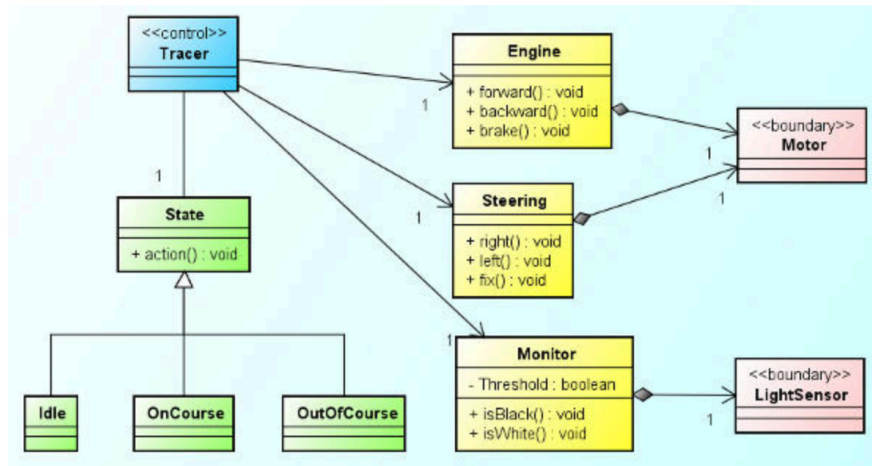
<<control>>
Tracer

1

State

+ action() : void

Idle

OnCourse

OutOfCourse

1

Engine

+ forward() : void
+ backward() : void
+ brake() : void

1

Steering

+ right() : void
+ left() : void
+ fix() : void

1

Monitor

- Threshold : boolean

+ isBlack() : void
+ isWhite() : void

<<boundary>>
Motor

1

1

<<boundary>>
LightSensor

1